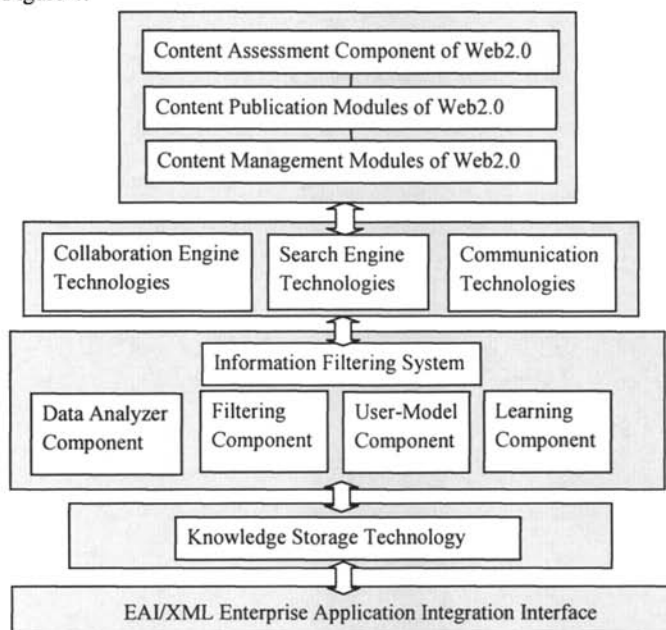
Content Assessment Component of Web2.0

Content Publication Modules of Web2.0

Content Management Modules of Web2.0

Collaboration Engine Technologies

Search Engine Technologies

Communication Technologies

Information Filtering System

Data Analyzer Component

Filtering Component

User-Model Component

Learning Component

Knowledge Storage Technology

EAI/XML Enterprise Application Integration Interface